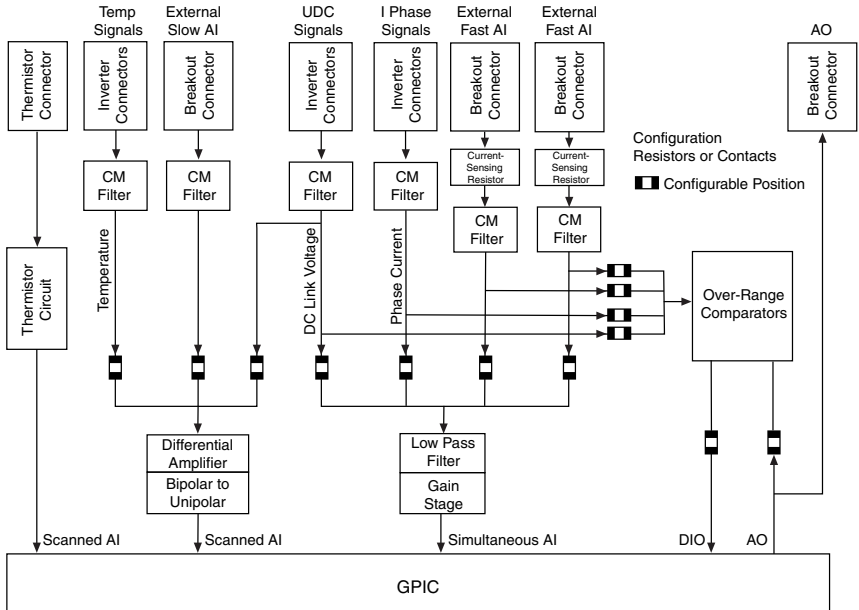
Temp Signals

External Slow AI

UDC Signals

I Phase Signals

External Fast AI

External Fast AI

AO

Thermistor Connector

Inverter Connectors

Breakout Connector

Inverter Connectors

Inverter Connectors

Breakout Connector

Breakout Connector

Breakout Connector

Configuration Resistors or Contacts

Configurable Position

CM Filter

CM Filter

CM Filter

CM Filter

Current-Sensing Resistor

Current-Sensing Resistor

CM Filter

CM Filter

Temperature

DC Link Voltage

Phase Current

Thermistor Circuit

Over-Range Comparators

Differential Amplifier

Bipolar to Unipolar

Low Pass Filter

Gain Stage

Scanned AI

Scanned AI

Simultaneous AI

DIO

AO

GPIC